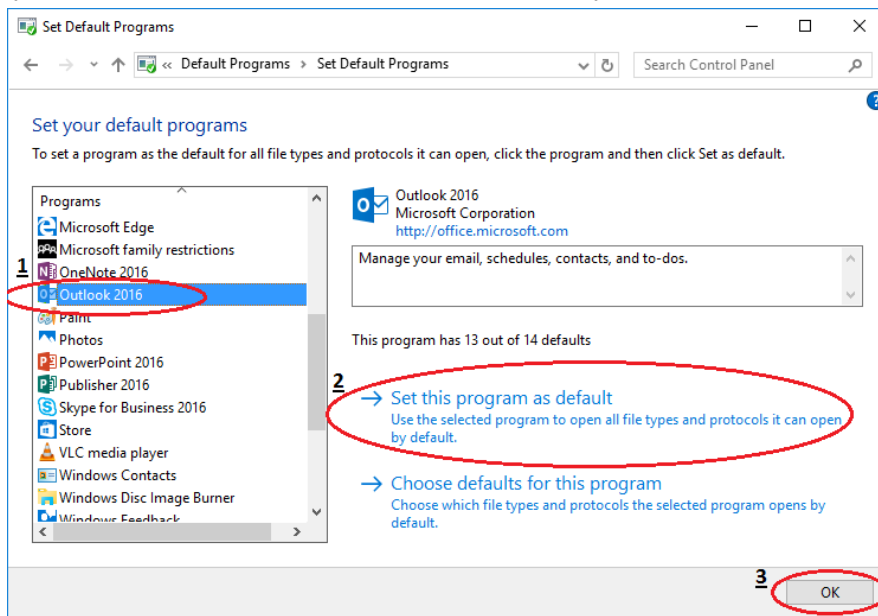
Set Default Programs

« Default Programs › Set Default Programs

Search Control Panel

Set your default programs

To set a program as the default for all file types and protocols it can open, click the program and then click Set as default.

Programs
Microsoft Edge
Microsoft family restrictions
OneNote 2016
Outlook 2016
Paint
Photos
PowerPoint 2016
Publisher 2016
Skype for Business 2016
Store
VLC media player
Windows Contacts
Windows Disc Image Burner
Windows Feedback

1

Outlook 2016
Microsoft Corporation
http://office.microsoft.com

Manage your email, schedules, contacts, and to-dos.

This program has 13 out of 14 defaults

2

→ Set this program as default
Use the selected program to open all file types and protocols it can open by default.

→ Choose defaults for this program
Choose which file types and protocols the selected program opens by default.

3

OK